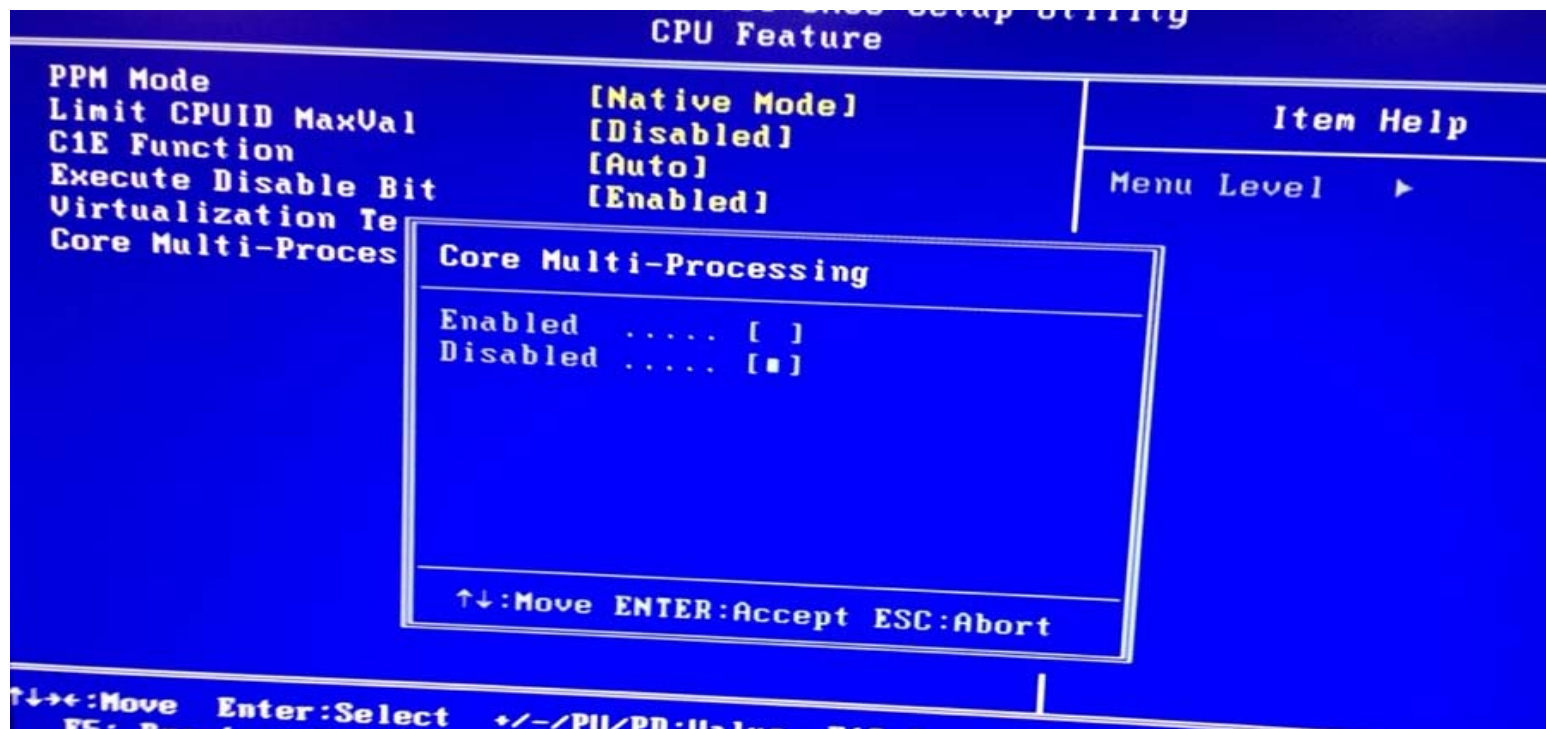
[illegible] Setup Utility
CPU Feature

PPM Mode
Limit CPUID MaxVal
C1E Function
Execute Disable Bit
Virtualization Te
Core Multi-Proces

[Native Mode]
[Disabled]
[Auto]
[Enabled]

Item Help

Menu Level ▶

Core Multi-Processing

Enabled ..... [ ]
Disabled ..... [■]

↑↓:Move ENTER:Accept ESC:Abort

↑↓→←:Move Enter:Select +/-/PU/PD:Value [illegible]
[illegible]